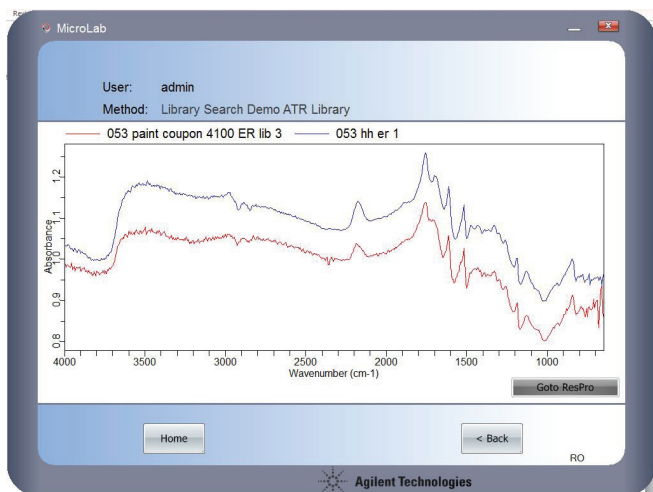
MicroLab

User: admin
Method: Library Search Demo ATR Library

053 paint coupon 4100 ER lib 3 053 hh er 1

1.2
1.1
1.0
0.9
0.8
Absorbance

4000 3500 3000 2500 2000 1500 1000
Wavenumber (cm-1)

Goto ResPro

Home

< Back

RO

Agilent Technologies